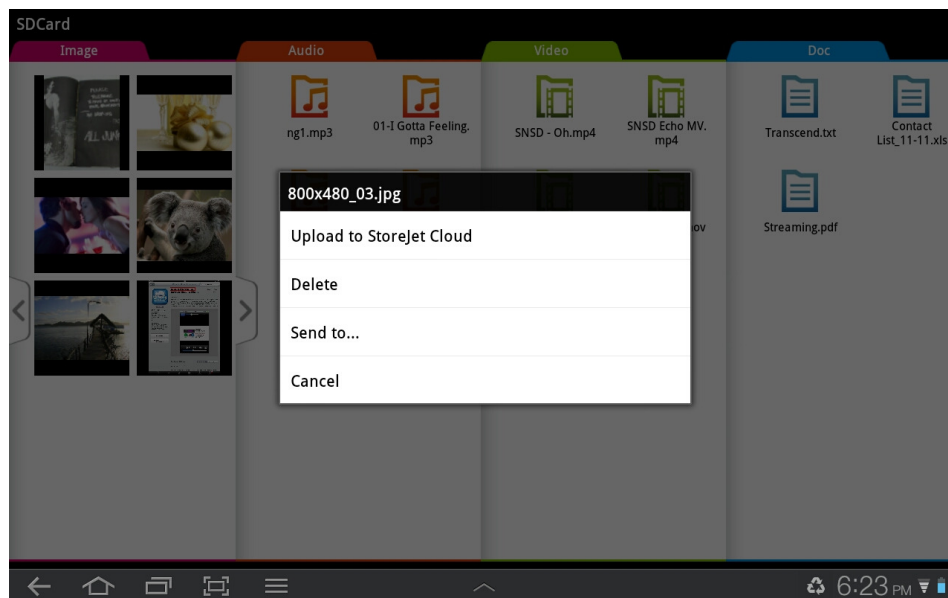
SDCard

Image

Audio

Video

Doc

ng1.mp3

01-I Gotta Feeling. mp3

SNSD - Oh.mp4

SNSD Echo MV. mp4

Transcend.txt

Contact List_11-11.xls

Streaming.pdf

ov

800x480_03.jpg

Upload to StoreJet Cloud

Delete

Send to...

Cancel

6:23 PM